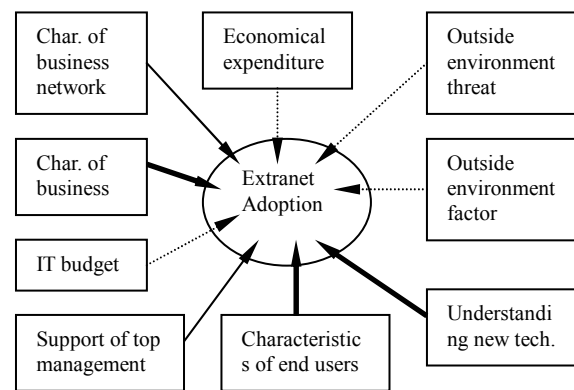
Char. of business network

Economical expenditure

Outside environment threat

Char. of business

Extranet Adoption

Outside environment factor

IT budget

Support of top management

Characteristics of end users

Understanding new tech.